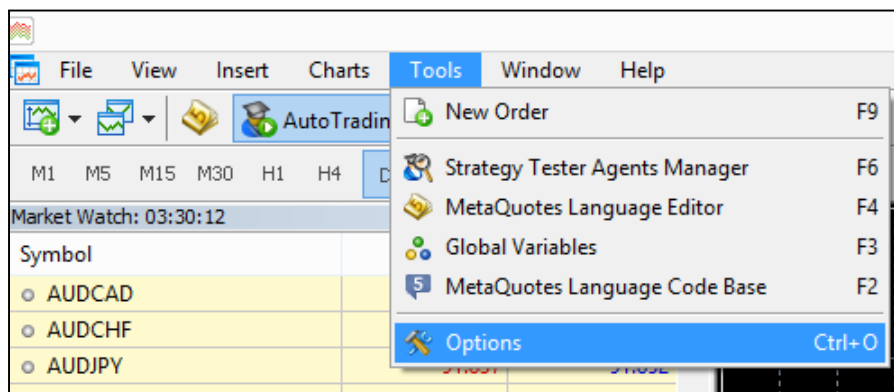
File View Insert Charts Tools Window Help

AutoTradin

M1 M5 M15 M30 H1 H4 D

Market Watch: 03:30:12

Symbol

AUDCAD

AUDCHF

AUDJPY

New Order F9

Strategy Tester Agents Manager F6

MetaQuotes Language Editor F4

Global Variables F3

MetaQuotes Language Code Base F2

Options Ctrl+O